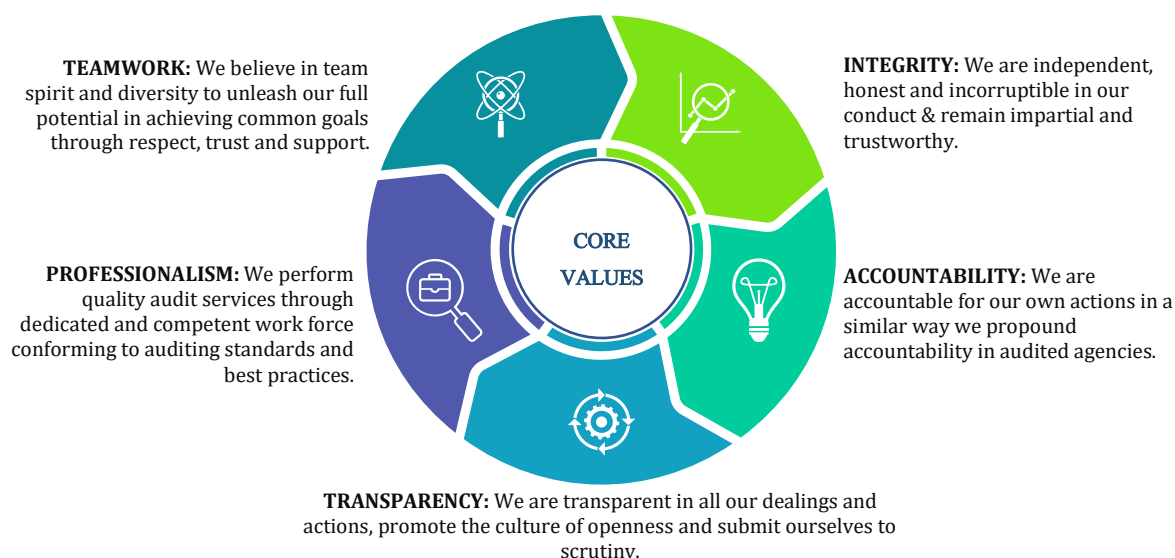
**TEAMWORK:** We believe in team spirit and diversity to unleash our full potential in achieving common goals through respect, trust and support.

**INTEGRITY:** We are independent, honest and incorruptible in our conduct & remain impartial and trustworthy.

CORE VALUES

**PROFESSIONALISM:** We perform quality audit services through dedicated and competent work force conforming to auditing standards and best practices.

**ACCOUNTABILITY:** We are accountable for our own actions in a similar way we propound accountability in audited agencies.

**TRANSPARENCY:** We are transparent in all our dealings and actions, promote the culture of openness and submit ourselves to scrutiny.